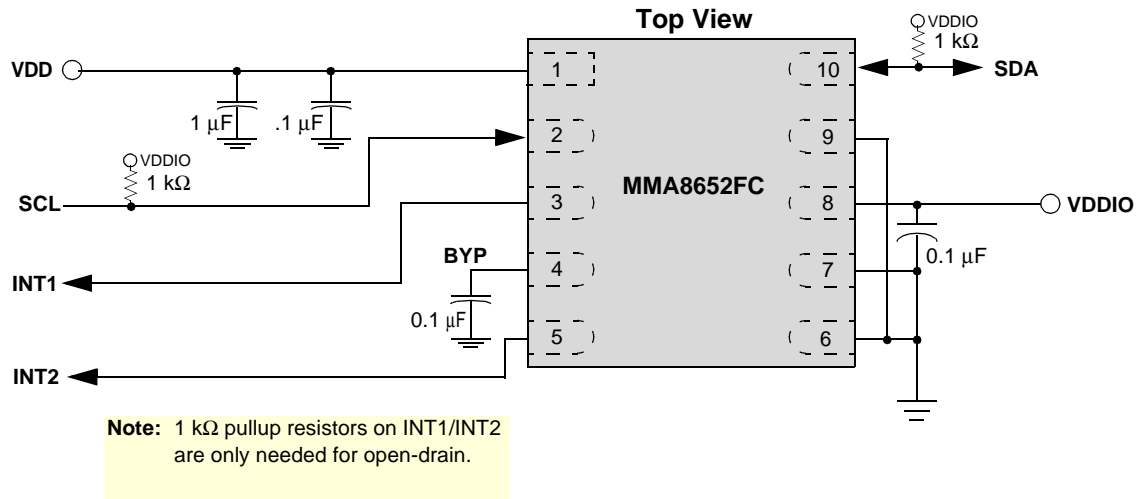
Top View

VDDIO
1 k$\Omega$

VDD

1

10

SDA

1 $\mu$F

.1 $\mu$F

2

9

VDDIO
1 k$\Omega$

SCL

3

MMA8652FC

8

VDDIO

0.1 $\mu$F

BYP

4

7

INT1

0.1 $\mu$F

5

6

INT2

**Note:** 1 k$\Omega$ pullup resistors on INT1/INT2 are only needed for open-drain.